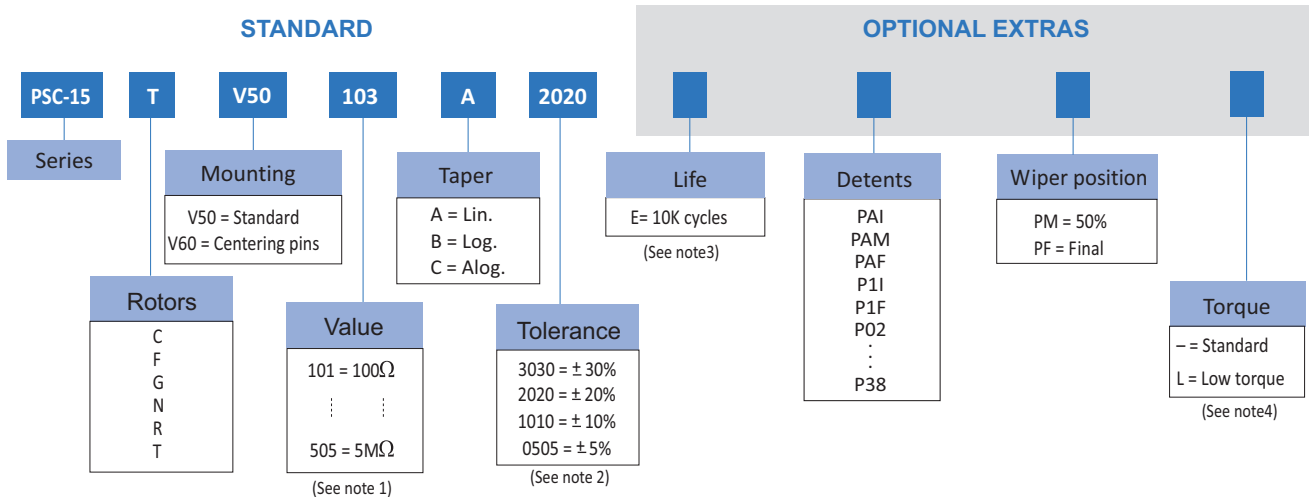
STANDARD

OPTIONAL EXTRAS

PSC-15

T

V50

103

A

2020

Series

Mounting

V50 = Standard
V60 = Centering pins

Rotors

C
F
G
N
R
T

Value

101 = 100Ω

505 = 5MΩ

(See note 1)

Taper

A = Lin.
B = Log.
C = Alog.

Tolerance

3030 = ± 30%
2020 = ± 20%
1010 = ± 10%
0505 = ± 5%

(See note 2)

Life

E= 10K cycles

(See note3)

Detents

PAI
PAM
PAF
P1I
P1F
P02
:
P38

Wiper position

PM = 50%
PF = Final

Torque

– = Standard
L = Low torque

(See note4)